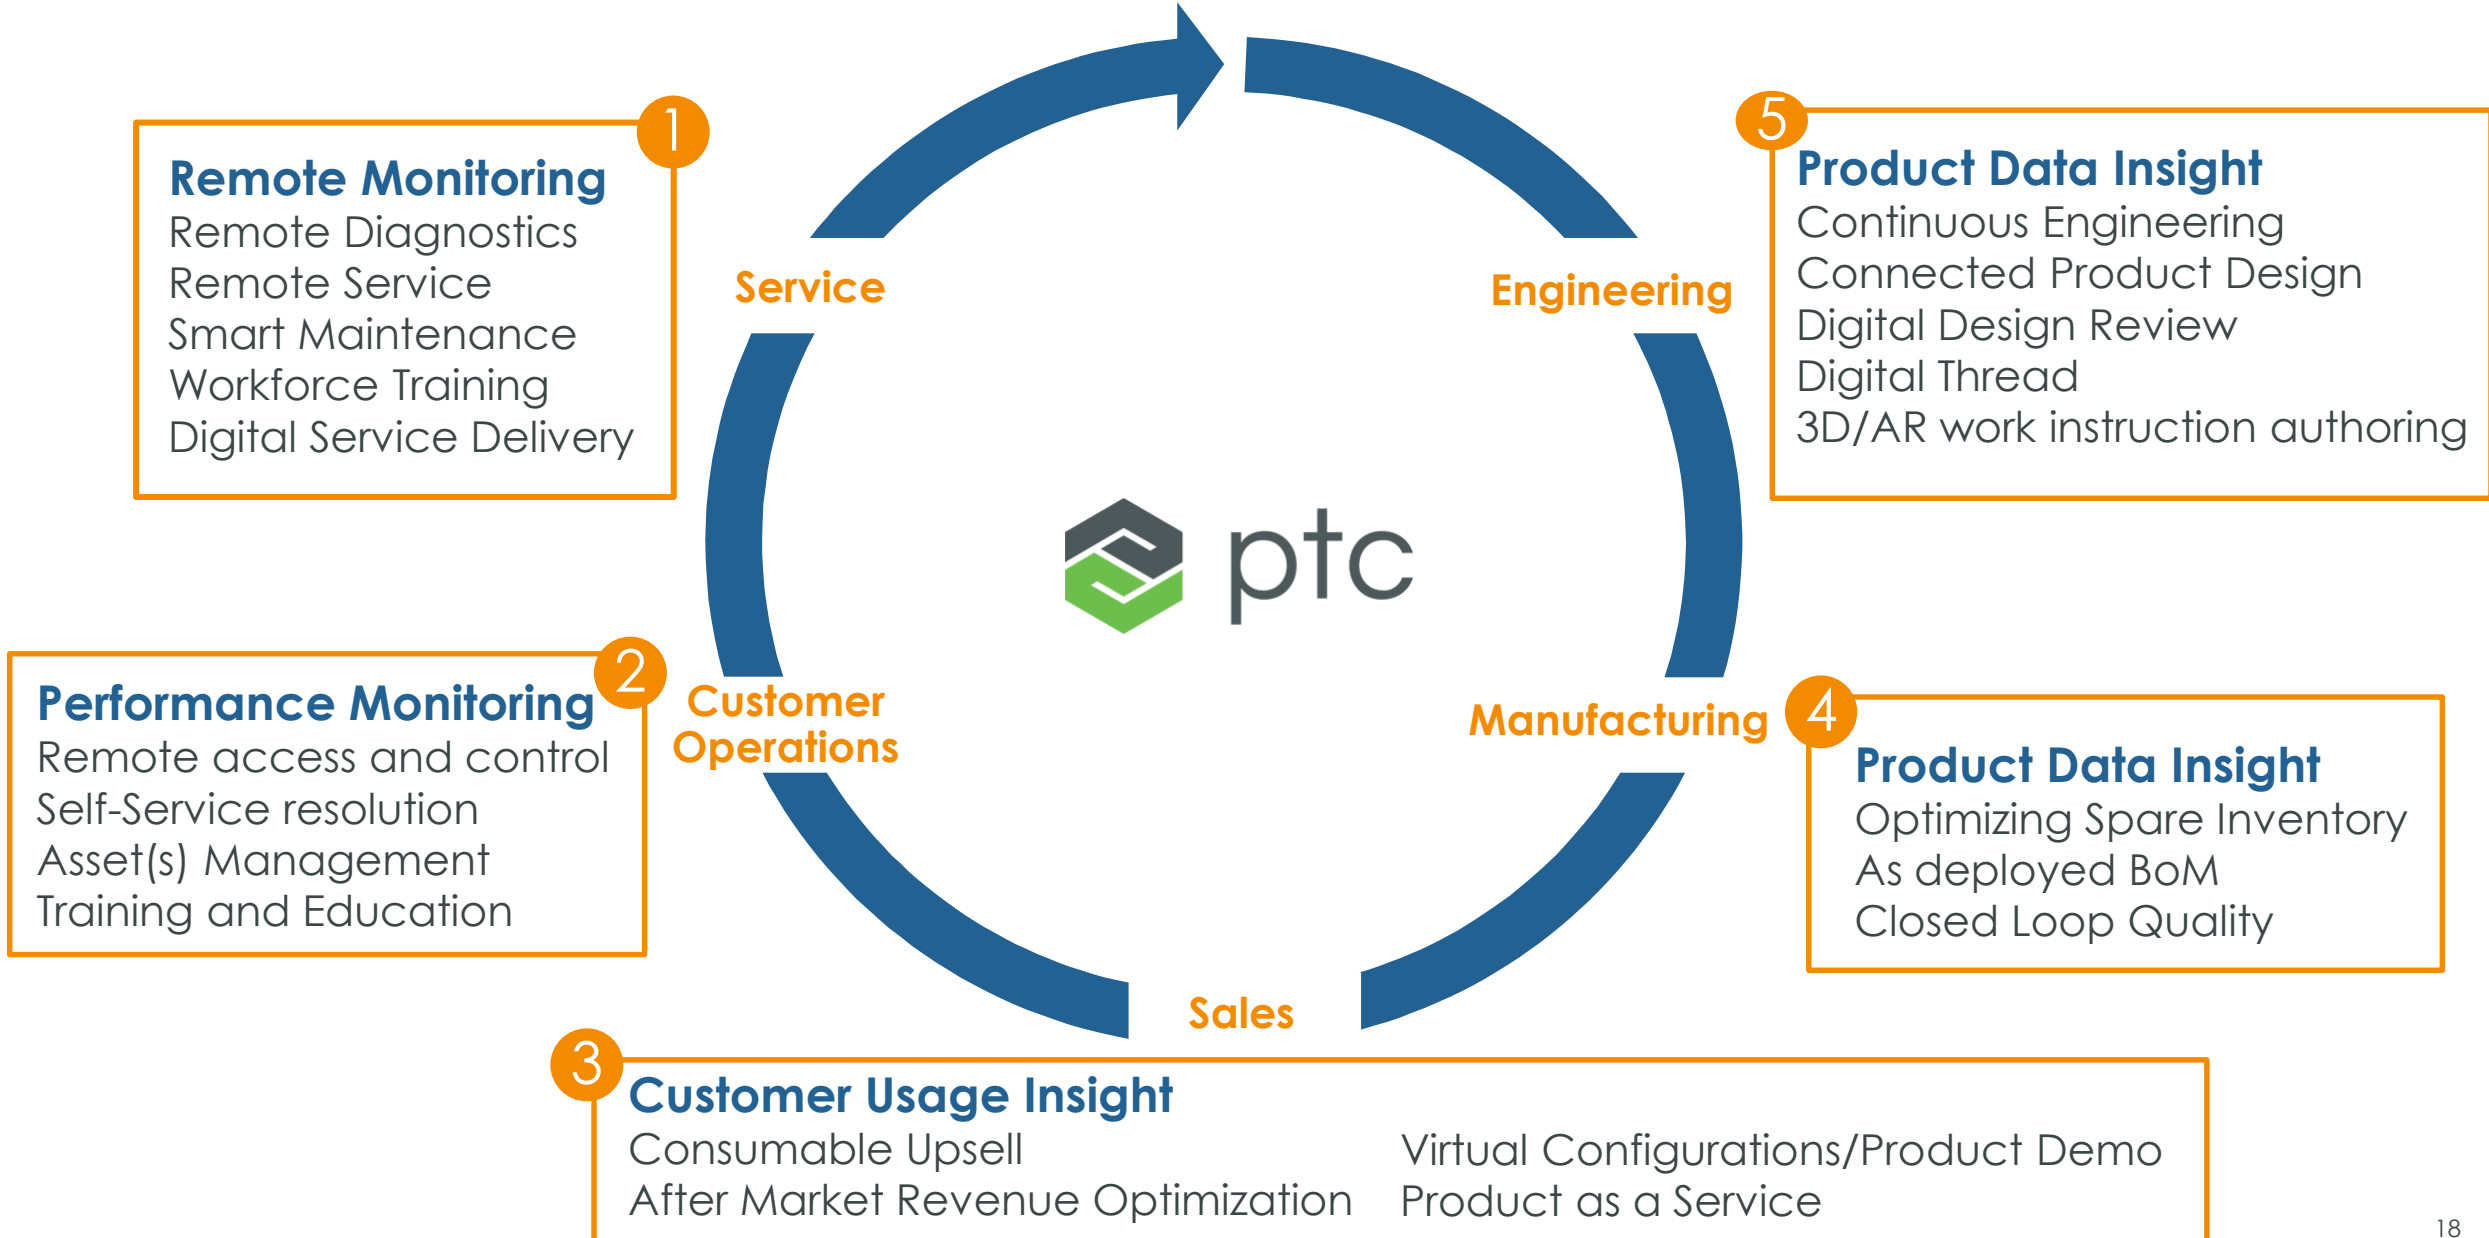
1
Remote Monitoring
Remote Diagnostics
Remote Service
Smart Maintenance
Workforce Training
Digital Service Delivery

Service

Engineering

5
Product Data Insight
Continuous Engineering
Connected Product Design
Digital Design Review
Digital Thread
3D/AR work instruction authoring

ptc

2
Performance Monitoring
Remote access and control
Self-Service resolution
Asset(s) Management
Training and Education

Customer Operations

Manufacturing

4
Product Data Insight
Optimizing Spare Inventory
As deployed BoM
Closed Loop Quality

Sales

3
Customer Usage Insight
Consumable Upsell
After Market Revenue Optimization

Virtual Configurations/Product Demo
Product as a Service

18